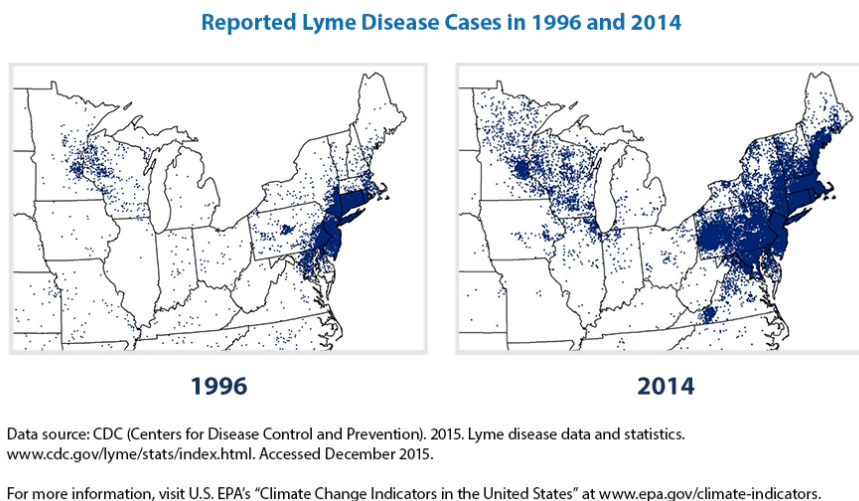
Reported Lyme Disease Cases in 1996 and 2014

1996

2014

Data source: CDC (Centers for Disease Control and Prevention). 2015. Lyme disease data and statistics. www.cdc.gov/lyme/stats/index.html. Accessed December 2015.

For more information, visit U.S. EPA's "Climate Change Indicators in the United States" at www.epa.gov/climate-indicators.